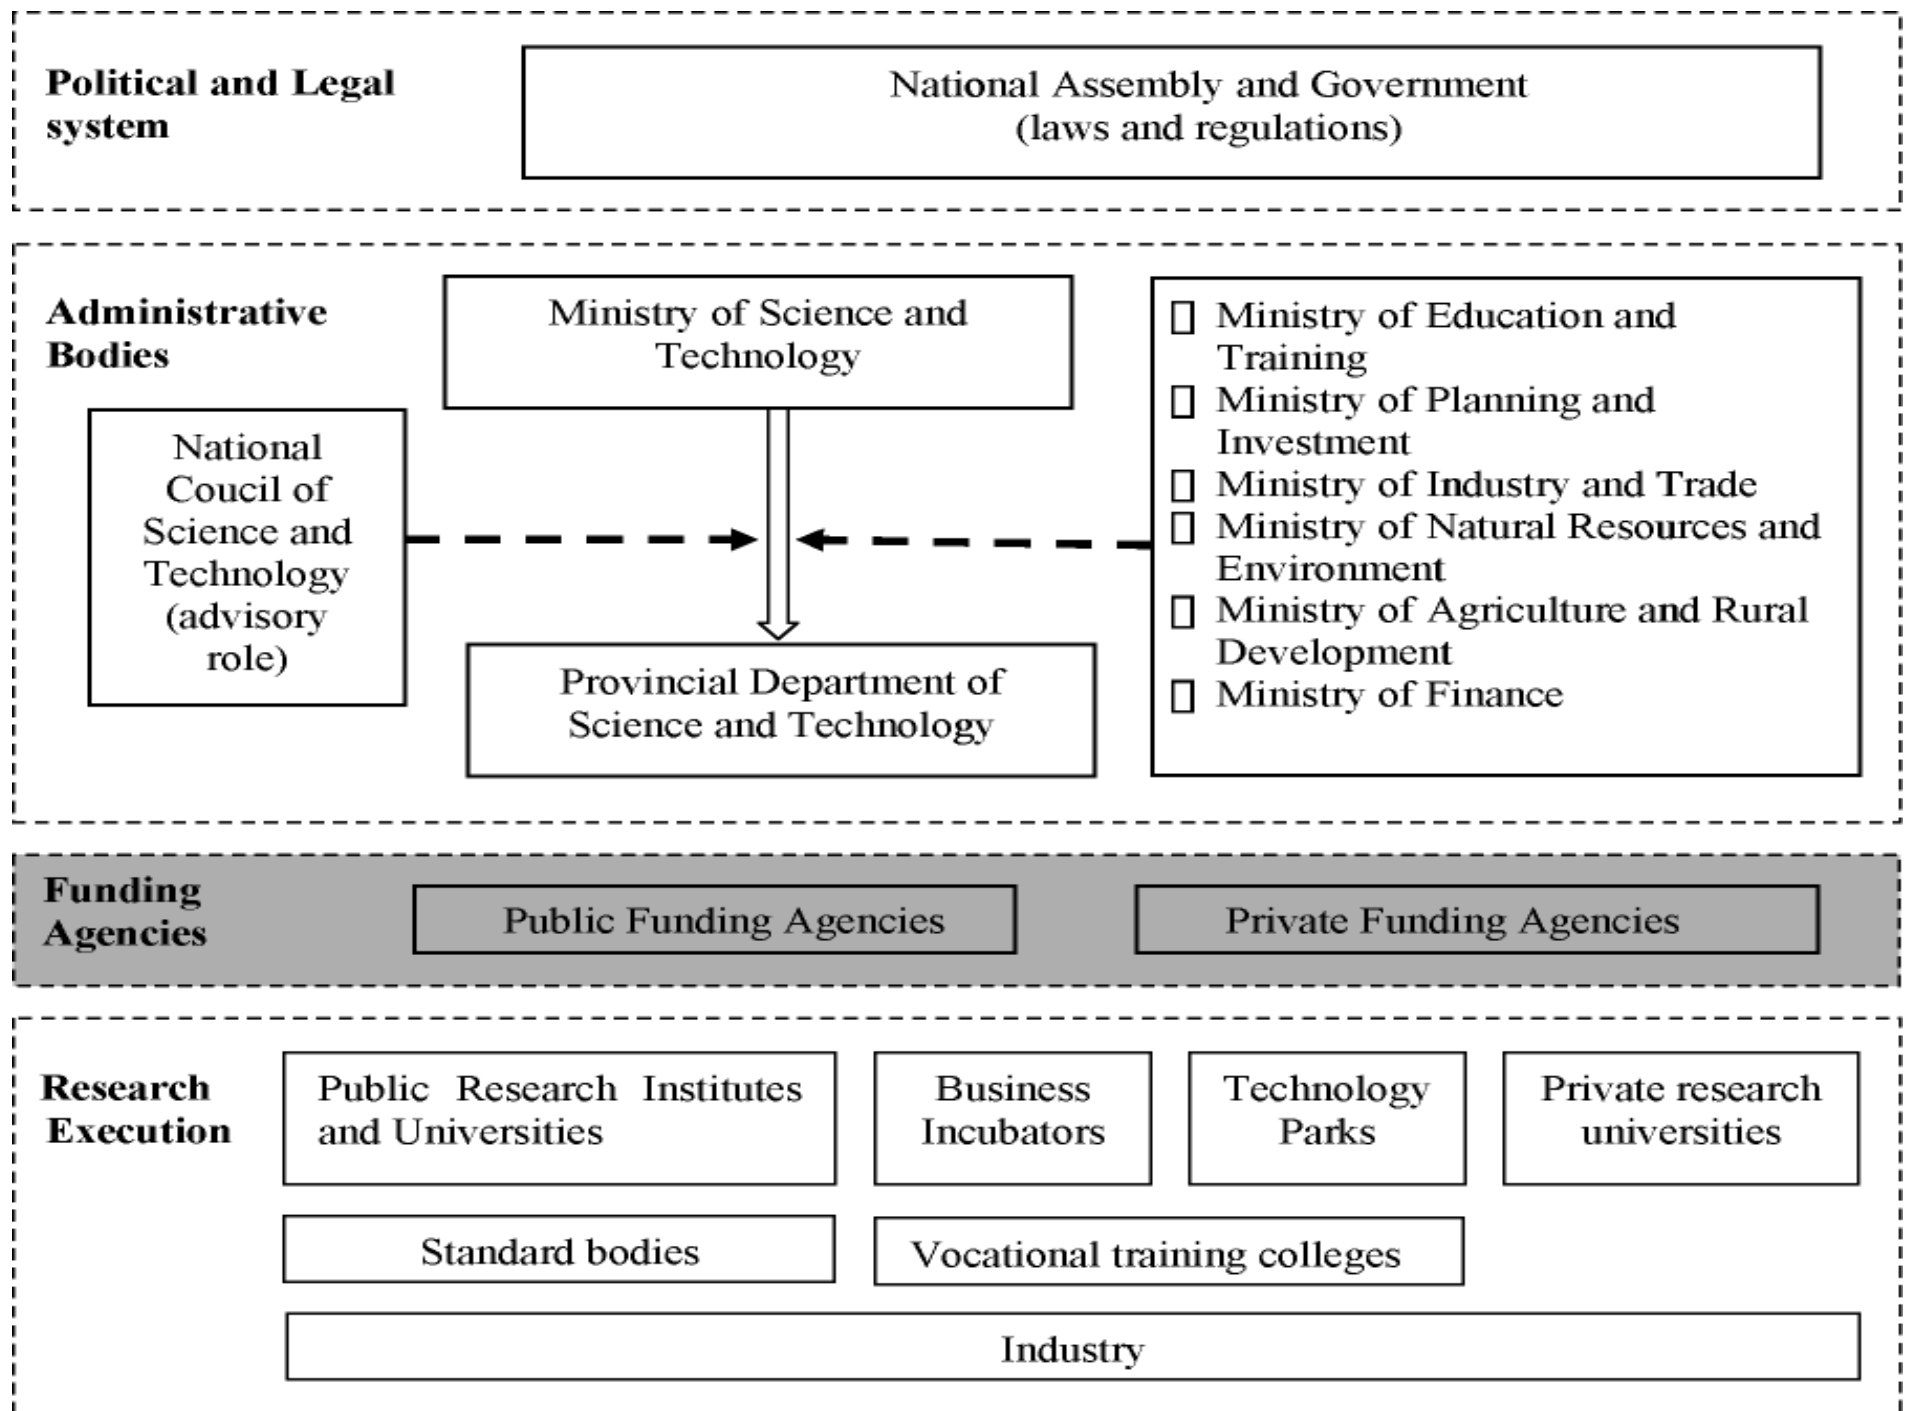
Political and Legal system

National Assembly and Government (laws and regulations)

Administrative Bodies

Ministry of Science and Technology

National Coucil of Science and Technology (advisory role)

Provincial Department of Science and Technology

Ministry of Education and Training
Ministry of Planning and Investment
Ministry of Industry and Trade
Ministry of Natural Resources and Environment
Ministry of Agriculture and Rural Development
Ministry of Finance

Funding Agencies

Public Funding Agencies

Private Funding Agencies

Research Execution

Public Research Institutes and Universities

Business Incubators

Technology Parks

Private research universities

Standard bodies

Vocational training colleges

Industry